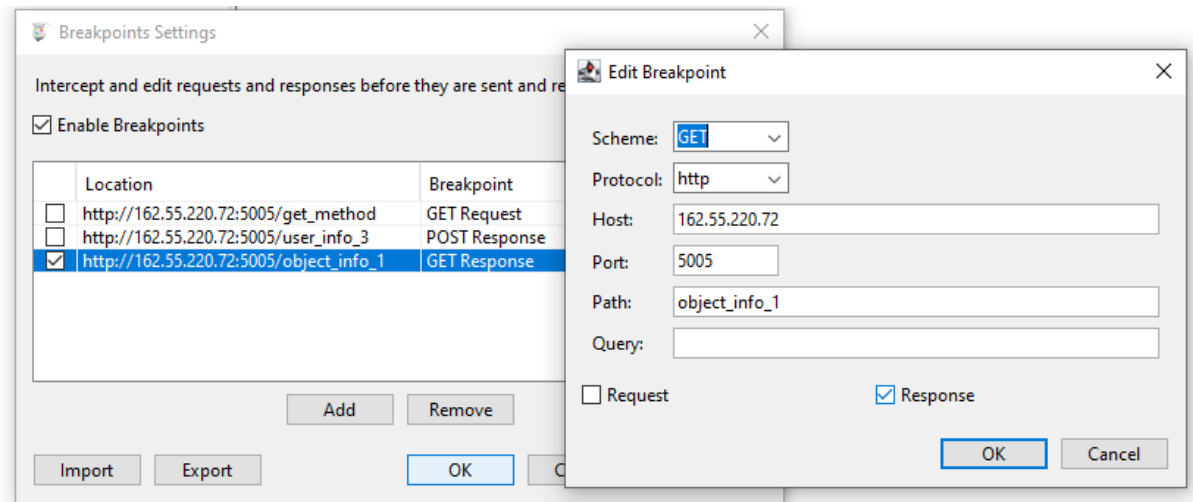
Breakpoints Settings

Intercept and edit requests and responses before they are sent and re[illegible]

Enable Breakpoints

| Location | Breakpoint |
|---|---|
| http://162.55.220.72:5005/get_method | GET Request |
| http://162.55.220.72:5005/user_info_3 | POST Response |
| http://162.55.220.72:5005/object_info_1 | GET Response |

Add Remove

Import Export OK C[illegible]

Edit Breakpoint

Scheme: GET

Protocol: http

Host: 162.55.220.72

Port: 5005

Path: object_info_1

Query:

Request Response

OK Cancel